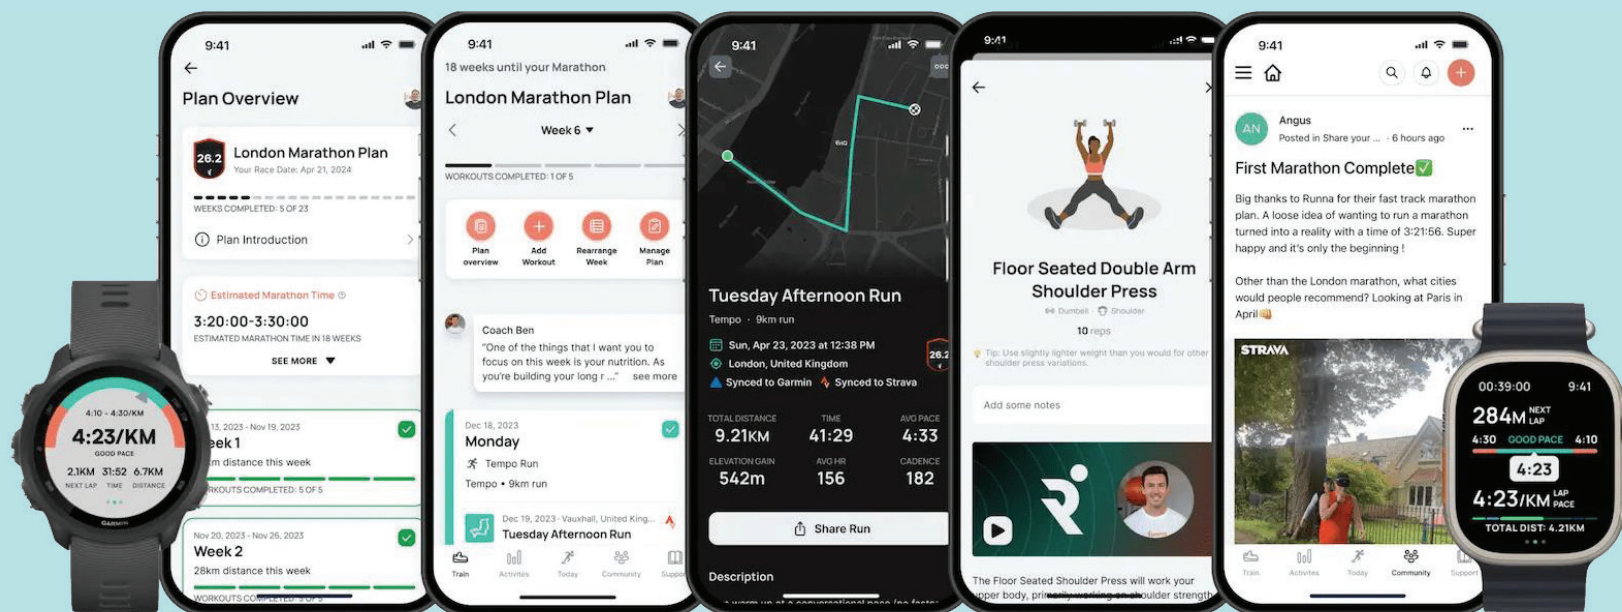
9:41

Plan Overview

26.2 London Marathon Plan
Your Race Date: Apr 21, 2024

WEEKS COMPLETED: 5 OF 23

Plan Introduction

Estimated Marathon Time
3:20:00-3:30:00
ESTIMATED MARATHON TIME IN 18 WEEKS
SEE MORE

13, 2023 - Nov 19, 2023
eek 1
m distance this week
RKOUTS COMPLETED: 5 OF 5

Nov 20, 2023 - Nov 26, 2023
Week 2
28km distance this week
WORKOUTS COMPLETED: 5 OF 5

4:10 - 4:30/KM
4:23/KM
GOOD PACE
2.1KM 31:52 6.7KM
NEXT LAP TIME DISTANCE
GARMIN

9:41
18 weeks until your Marathon
London Marathon Plan
Week 6
WORKOUTS COMPLETED: 1 OF 5
Plan overview
Add Workout
Rearrange Week
Manage Plan

Coach Ben
"One of the things that I want you to focus on this week is your nutrition. As you're building your long r..." see more

Dec 18, 2023
Monday
Tempo Run
Tempo • 9km run

Dec 19, 2023 · Vauxhall, United King...
Tuesday Afternoon Run

Train Activities Today Community Suppo

9:41

Tuesday Afternoon Run
Tempo · 9km run
Sun, Apr 23, 2023 at 12:38 PM
London, United Kingdom
Synced to Garmin Synced to Strava
26.2
TOTAL DISTANCE 9.21KM
TIME 41:29
AVG PACE 4:33
ELEVATION GAIN 542m
AVG HR 156
CADENCE 182
Share Run
Description

9:41

Floor Seated Double Arm Shoulder Press
Dumbell Shoulder
10 reps
Tip: Use slightly lighter weight than you would for other shoulder press variations.
Add some notes

The Floor Seated Shoulder Press will work your upper body, primarily working on shoulder strength

9:41
AN Angus
Posted in Share your ... · 6 hours ago
First Marathon Complete✅
Big thanks to Runna for their fast track marathon plan. A loose idea of wanting to run a marathon turned into a reality with a time of 3:21:56. Super happy and it's only the beginning !

Other than the London marathon, what cities would people recommend? Looking at Paris in April

STRAVA

Train Activities Today Community Support

00:39:00 9:41
284M NEXT LAP
4:30 GOOD PACE 4:10
4:23
4:23/KM LAP PACE
TOTAL DIST: 4.21KM